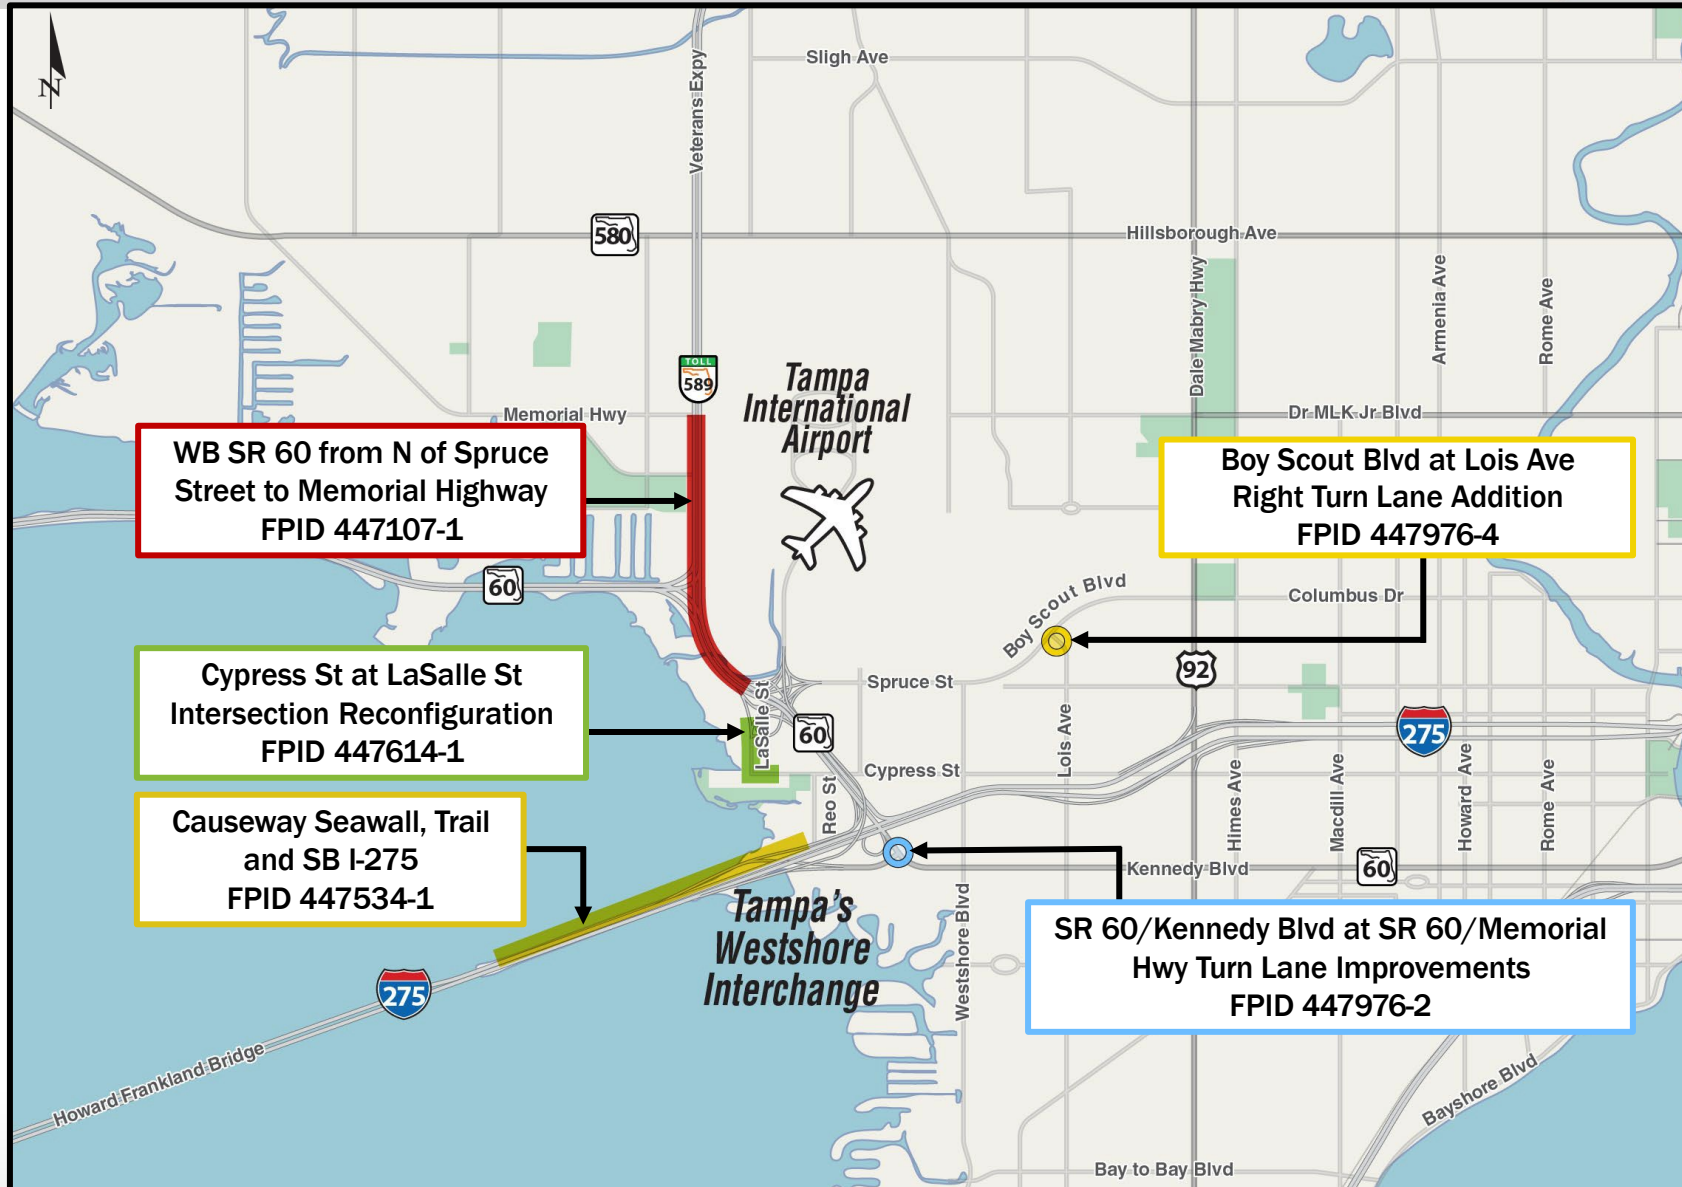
N

Sligh Ave

Veterans Expy

580

Hillsborough Ave

TOLL
589

Tampa International Airport

Memorial Hwy

WB SR 60 from N of Spruce Street to Memorial Highway
FPID 447107-1

Dale Mabry Hwy

Armenia Ave

Rome Ave

Dr MLK Jr Blvd

Boy Scout Blvd at Lois Ave
Right Turn Lane Addition
FPID 447976-4

60

Boy Scout Blvd

Columbus Dr

92

Spruce St

Cypress St at LaSalle St
Intersection Reconfiguration
FPID 447614-1

LaSalle St

60

Lois Ave

275

Cypress St

Himes Ave

MacDill Ave

Howard Ave

Rome Ave

Causeway Seawall, Trail and SB I-275
FPID 447534-1

Reo St

Kennedy Blvd

60

Tampa's Westshore Interchange

Westshore Blvd

SR 60/Kennedy Blvd at SR 60/Memorial Hwy Turn Lane Improvements
FPID 447976-2

275

Howard Frankland Bridge

Bayshore Blvd

Bay to Bay Blvd